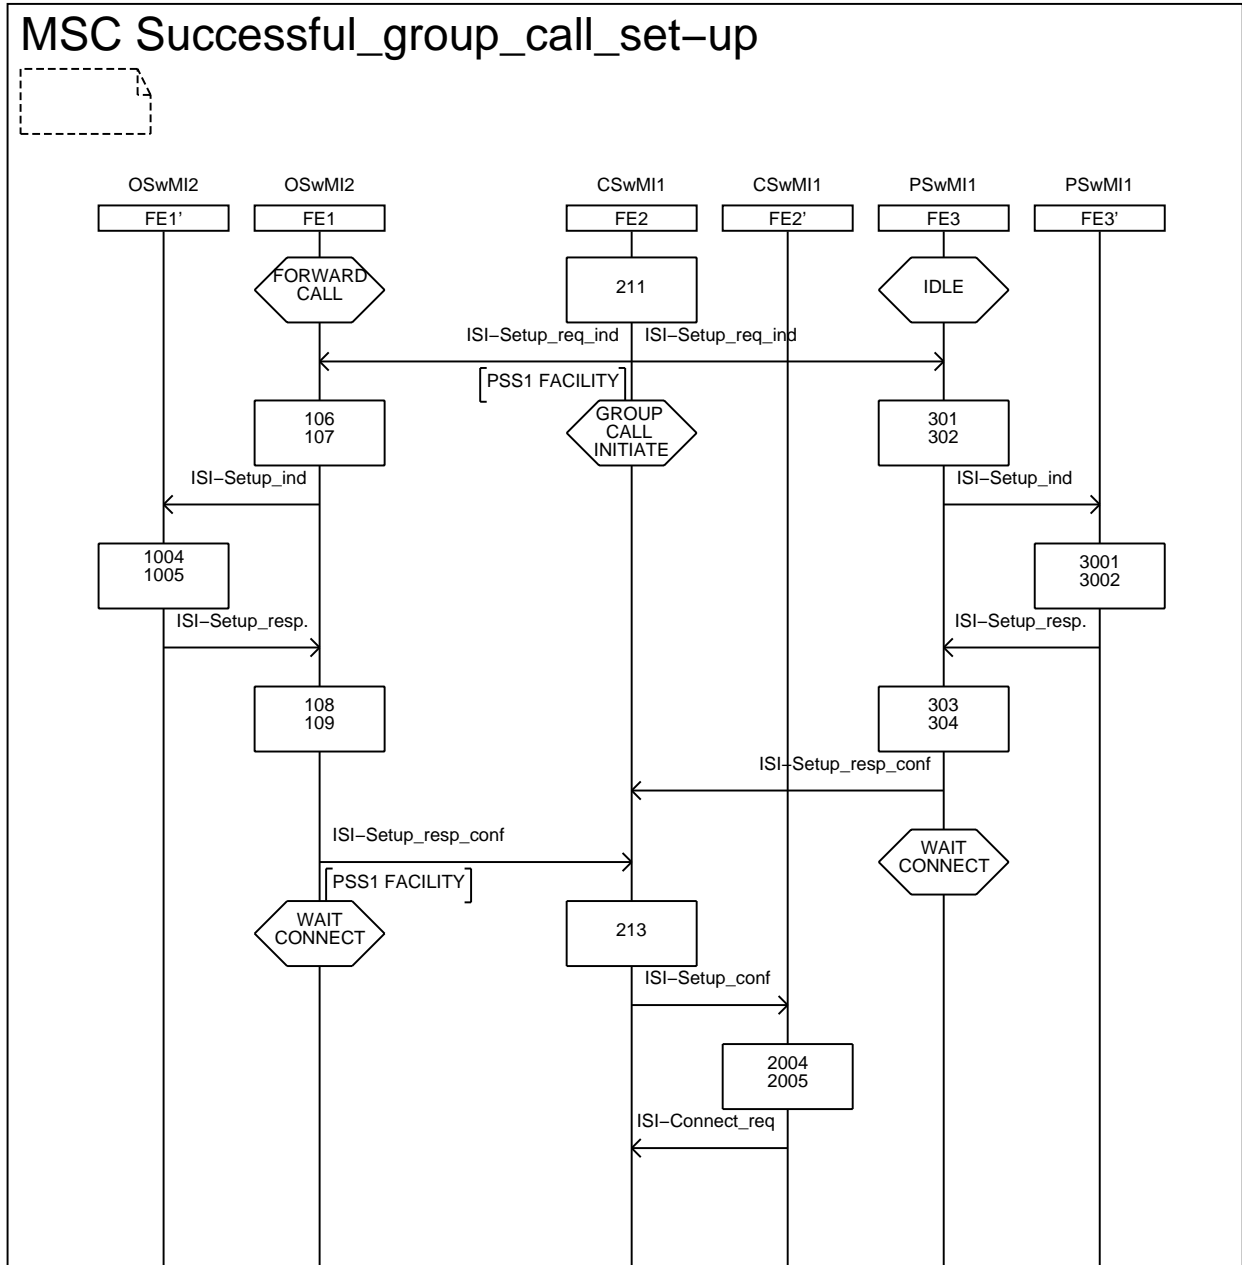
MSC Successful_group_call_set−up

OSwMI2
FE1'

OSwMI2
FE1

CSwMI1
FE2

CSwMI1
FE2'

PSwMI1
FE3

PSwMI1
FE3'

FORWARD CALL

211

IDLE

ISI−Setup_req_ind

ISI−Setup_req_ind

PSS1 FACILITY

106
107

GROUP CALL INITIATE

301
302

ISI−Setup_ind

ISI−Setup_ind

1004
1005

3001
3002

ISI−Setup_resp.

ISI−Setup_resp.

108
109

303
304

ISI−Setup_resp_conf

ISI−Setup_resp_conf

WAIT CONNECT

PSS1 FACILITY

WAIT CONNECT

213

ISI−Setup_conf

2004
2005

ISI−Connect_req